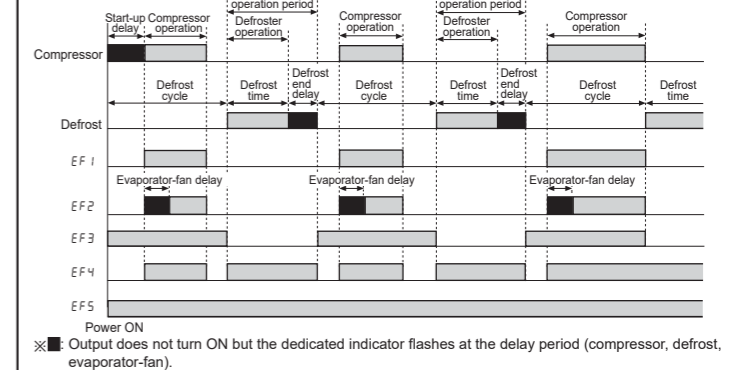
operation period
operation period
Start-up delay
Compressor operation
Defroster operation
Compressor operation
Defroster operation
Compressor operation
Compressor
Defrost cycle
Defrost time
Defrost end delay
Defrost cycle
Defrost time
Defrost end delay
Defrost cycle
Defrost time
Defrost
EF1
Evaporator-fan delay
Evaporator-fan delay
Evaporator-fan delay
EF2
EF3
EF4
EF5
Power ON
※■: Output does not turn ON but the dedicated indicator flashes at the delay period (compressor, defrost, evaporator-fan).